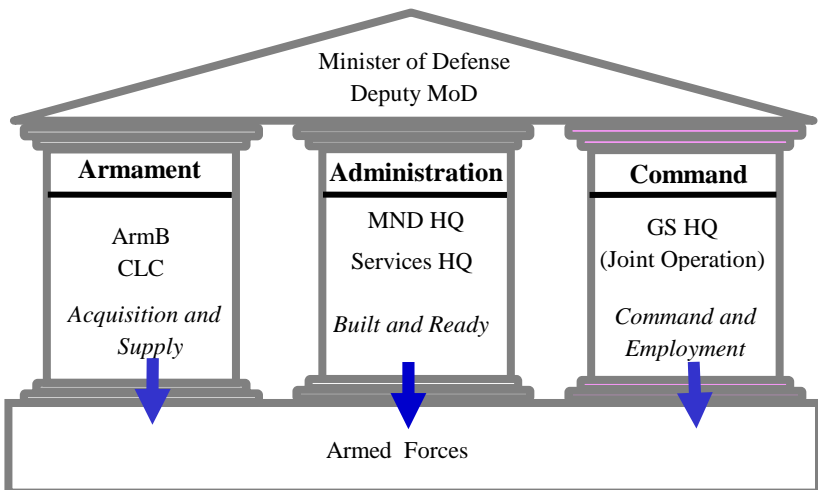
Minister of Defense
Deputy MoD

Armament

ArmB
CLC

*Acquisition and Supply*

Administration

MND HQ
Services HQ

*Built and Ready*

Command

GS HQ
(Joint Operation)

*Command and Employment*

Armed Forces